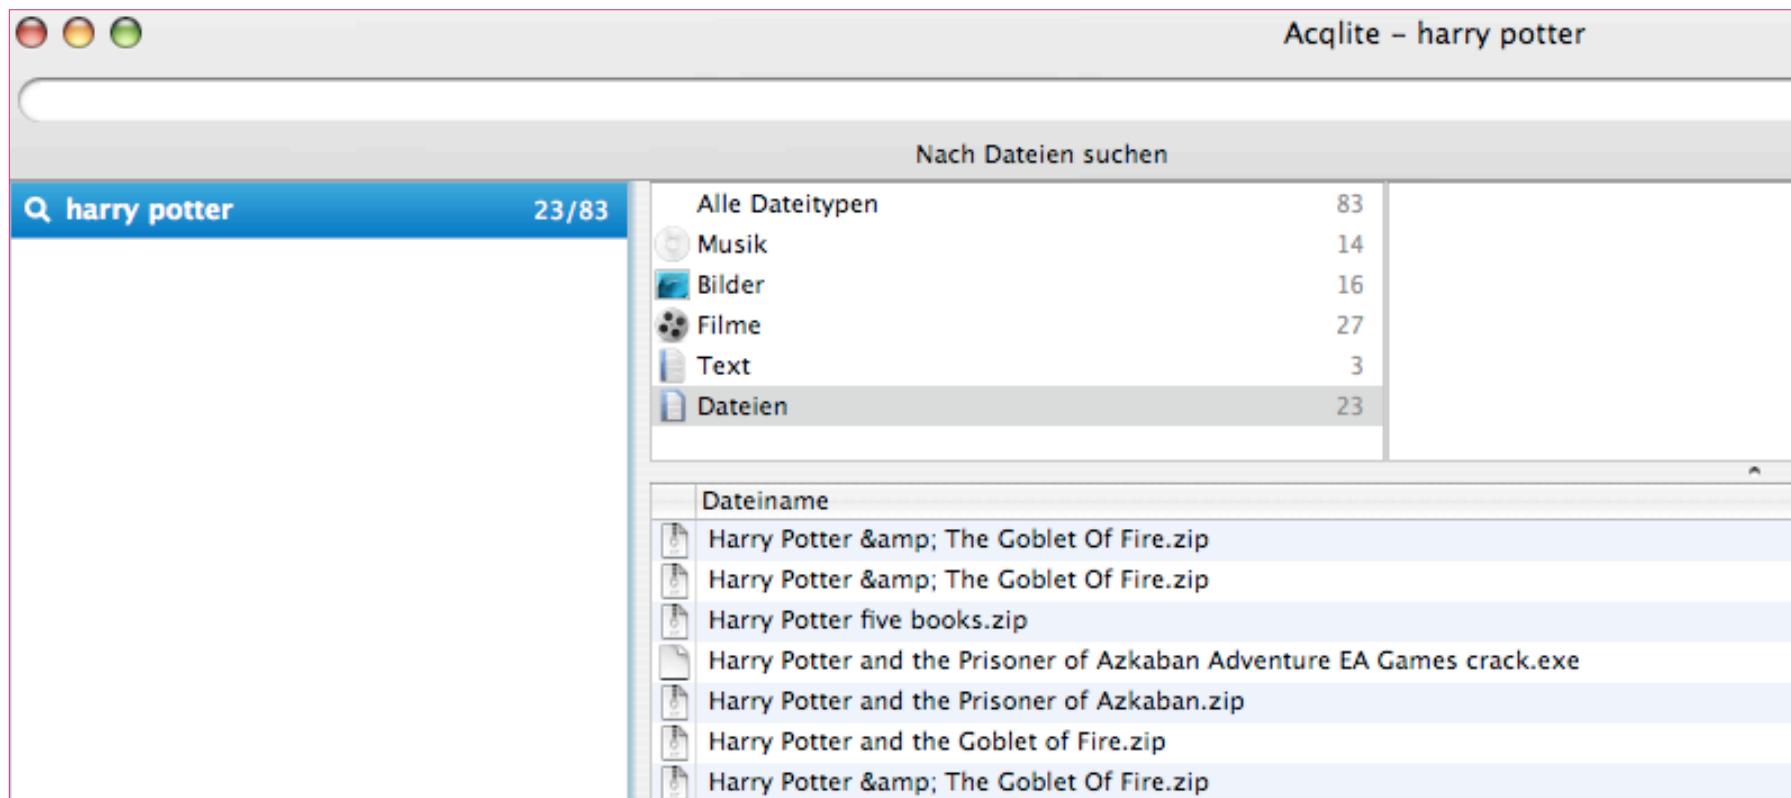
Acqlite – harry potter

Nach Dateien suchen

harry potter 23/83

| Alle Dateitypen | 83 |
|---|---|
| Musik | 14 |
| Bilder | 16 |
| Filme | 27 |
| Text | 3 |
| Dateien | 23 |

| Dateiname |
|---|
| Harry Potter &amp; The Goblet Of Fire.zip |
| Harry Potter &amp; The Goblet Of Fire.zip |
| Harry Potter five books.zip |
| Harry Potter and the Prisoner of Azkaban Adventure EA Games crack.exe |
| Harry Potter and the Prisoner of Azkaban.zip |
| Harry Potter and the Goblet of Fire.zip |
| Harry Potter &amp; The Goblet Of Fire.zip |